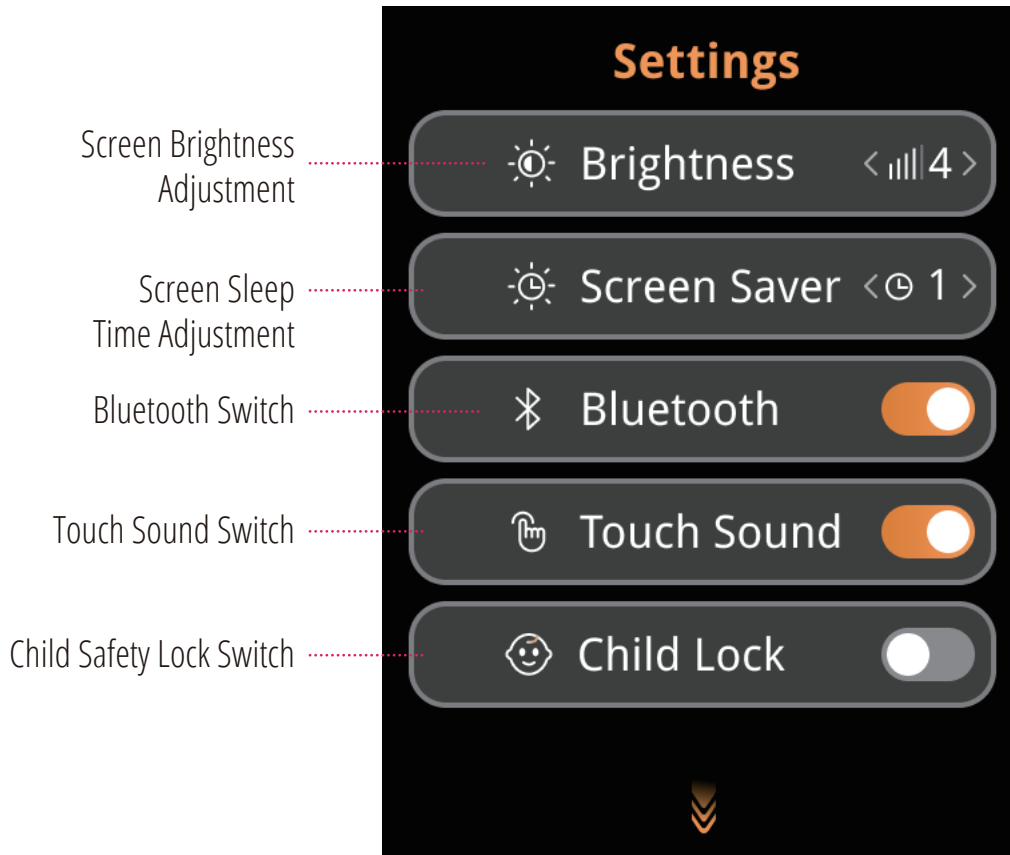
Settings

Screen Brightness Adjustment

Brightness < 4 >

Screen Sleep Time Adjustment

Screen Saver < 1 >

Bluetooth Switch

Bluetooth

Touch Sound Switch

Touch Sound

Child Safety Lock Switch

Child Lock